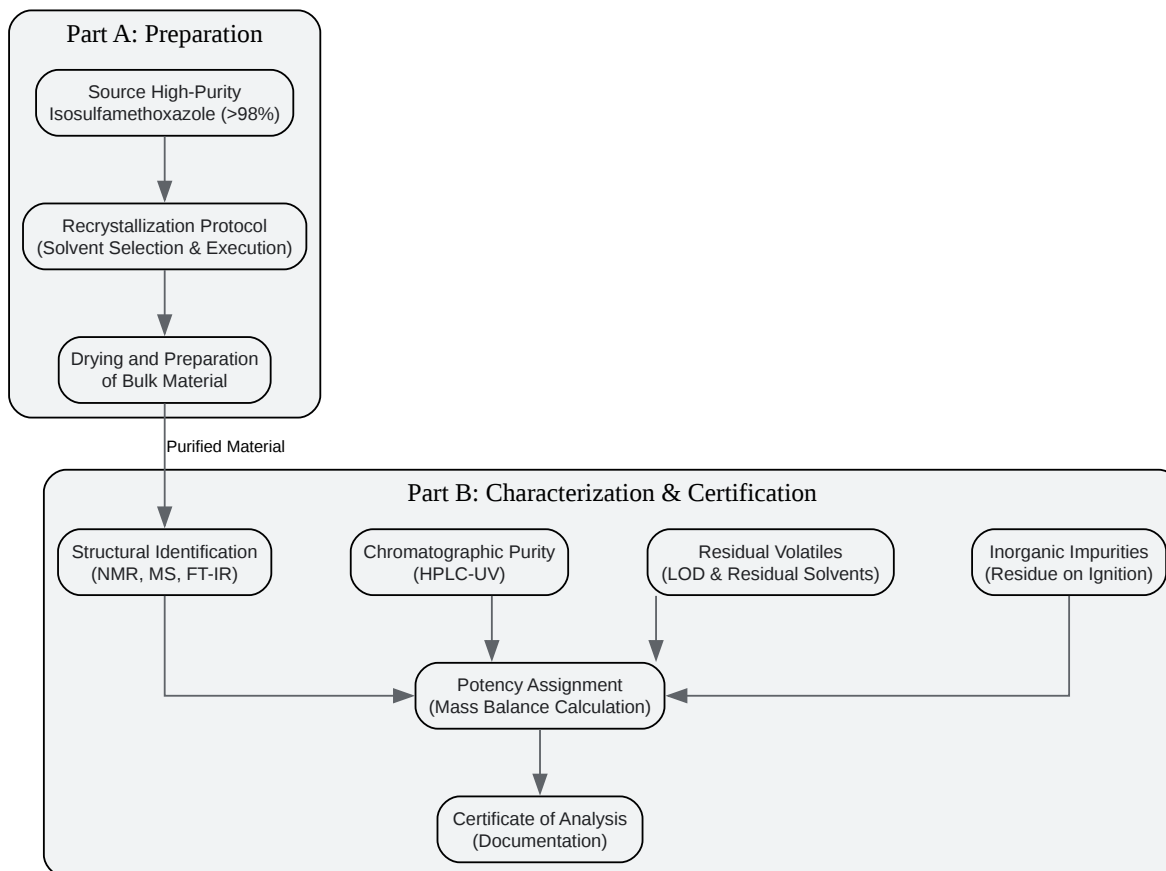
Part A: Preparation

Source High-Purity Isosulfamethoxazole (>98%)

Recrystallization Protocol (Solvent Selection & Execution)

Drying and Preparation of Bulk Material

Purified Material

Part B: Characterization & Certification

Structural Identification (NMR, MS, FT-IR)

Chromatographic Purity (HPLC-UV)

Residual Volatiles (LOD & Residual Solvents)

Inorganic Impurities (Residue on Ignition)

Potency Assignment (Mass Balance Calculation)

Certificate of Analysis (Documentation)